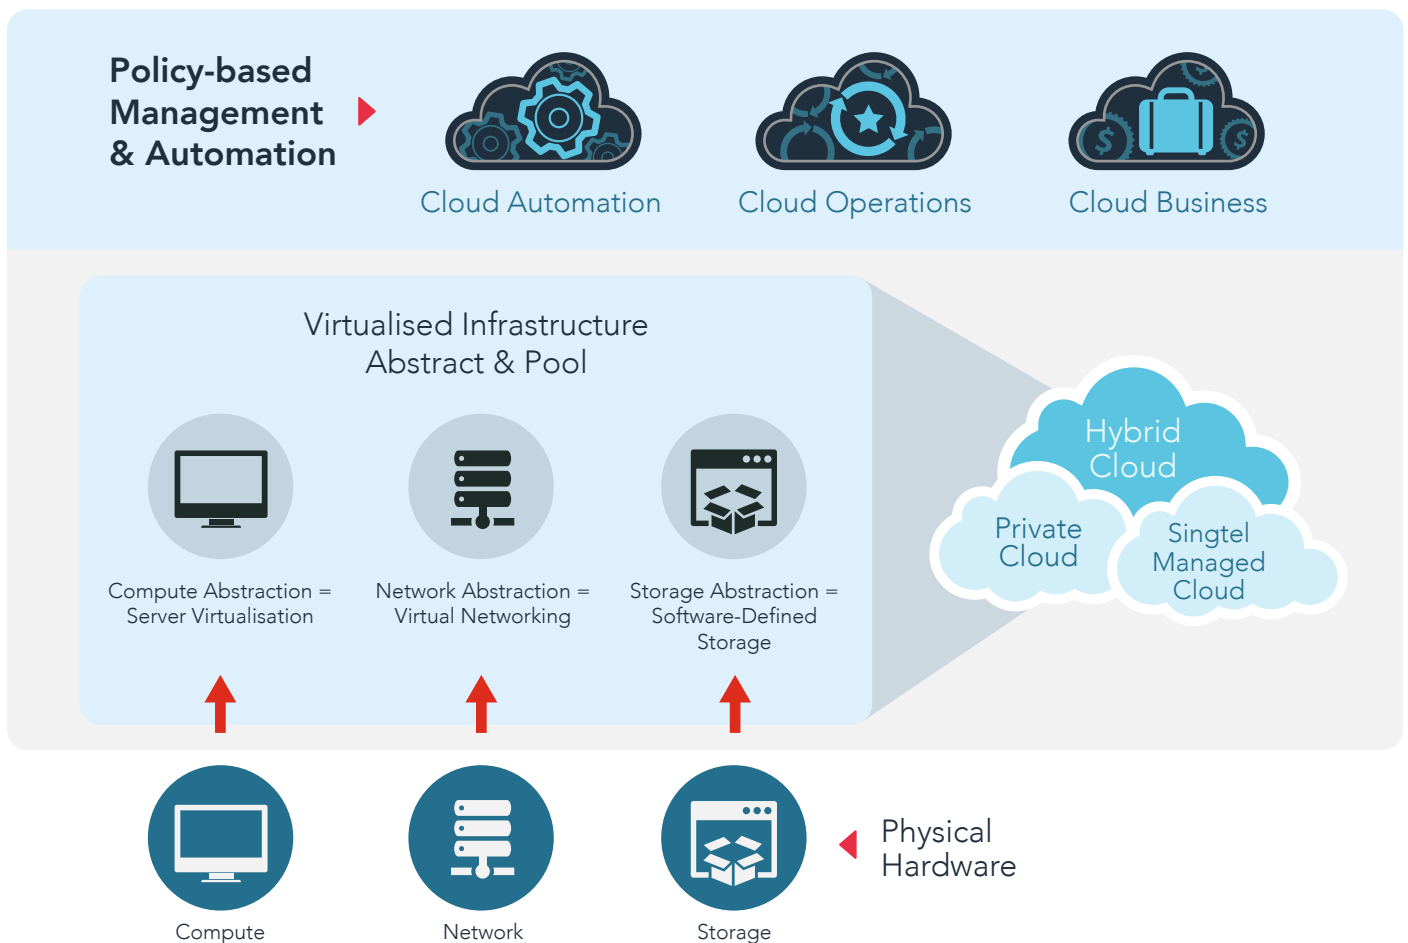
Policy-based Management & Automation

Cloud Automation

Cloud Operations

Cloud Business

Virtualised Infrastructure
Abstract & Pool

Compute Abstraction = Server Virtualisation

Network Abstraction = Virtual Networking

Storage Abstraction = Software-Defined Storage

Hybrid Cloud

Private Cloud

Singtel Managed Cloud

Compute

Network

Storage

Physical Hardware